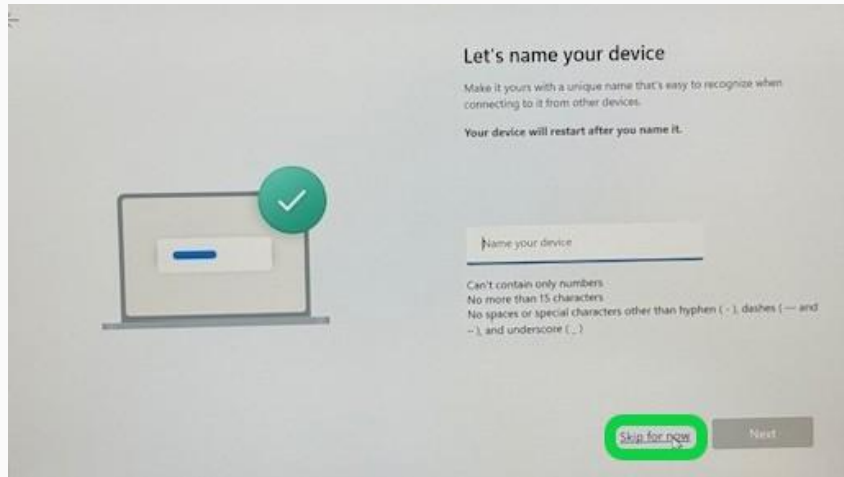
Let's name your device

Make it yours with a unique name that's easy to recognize when connecting to it from other devices.

Your device will restart after you name it.

Name your device

Can't contain only numbers
No more than 15 characters
No spaces or special characters other than hyphen ( - ), dashes ( — and – ), and underscore ( _ )

Skip for now

Next